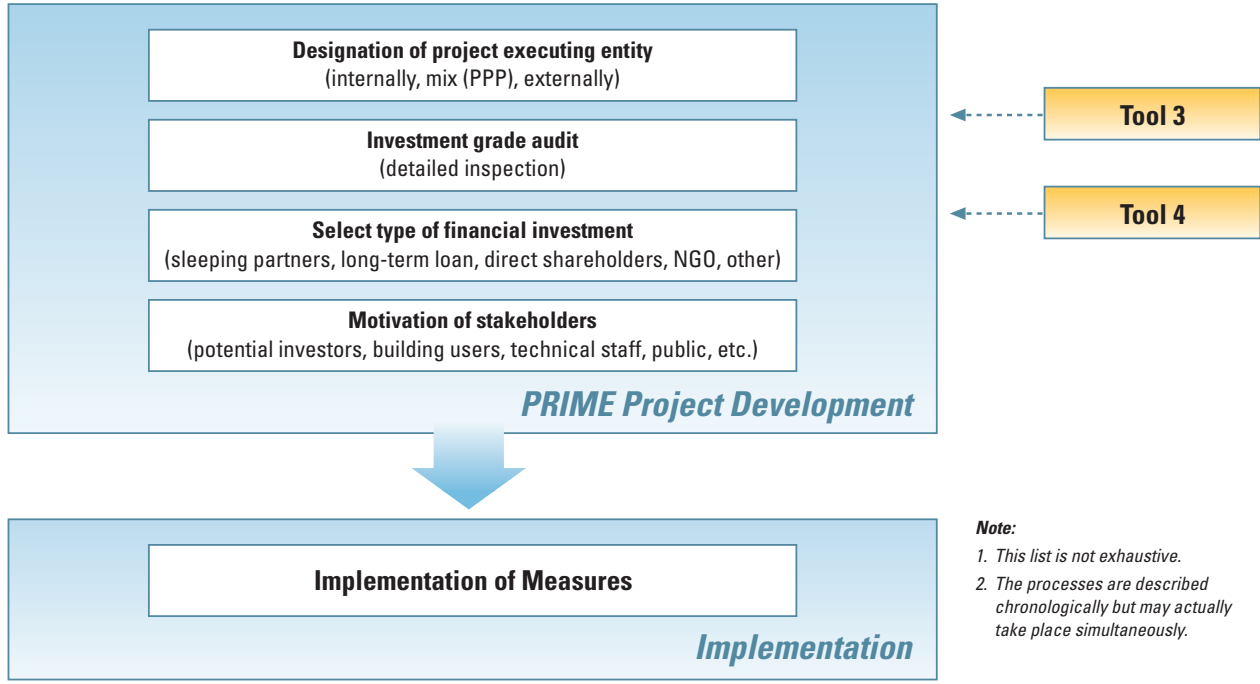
**Designation of project executing entity**
(internally, mix (PPP), externally)

**Investment grade audit**
(detailed inspection)

**Select type of financial investment**
(sleeping partners, long-term loan, direct shareholders, NGO, other)

**Motivation of stakeholders**
(potential investors, building users, technical staff, public, etc.)

*PRIME Project Development*

Tool 3

Tool 4

**Implementation of Measures**

*Implementation*

*Note:*

1. This list is not exhaustive.
2. The processes are described chronologically but may actually take place simultaneously.